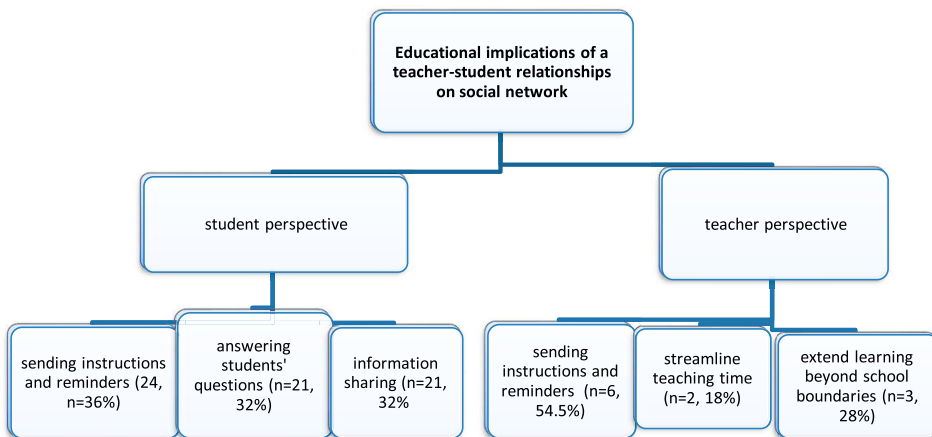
Educational implications of a teacher-student relationships on social network

student perspective

teacher perspective

sending instructions and reminders (24, n=36%)

answering students' questions (n=21, 32%)

information sharing (n=21, 32%

sending instructions and reminders (n=6, 54.5%)

streamline teaching time (n=2, 18%)

extend learning beyond school boundaries (n=3, 28%)